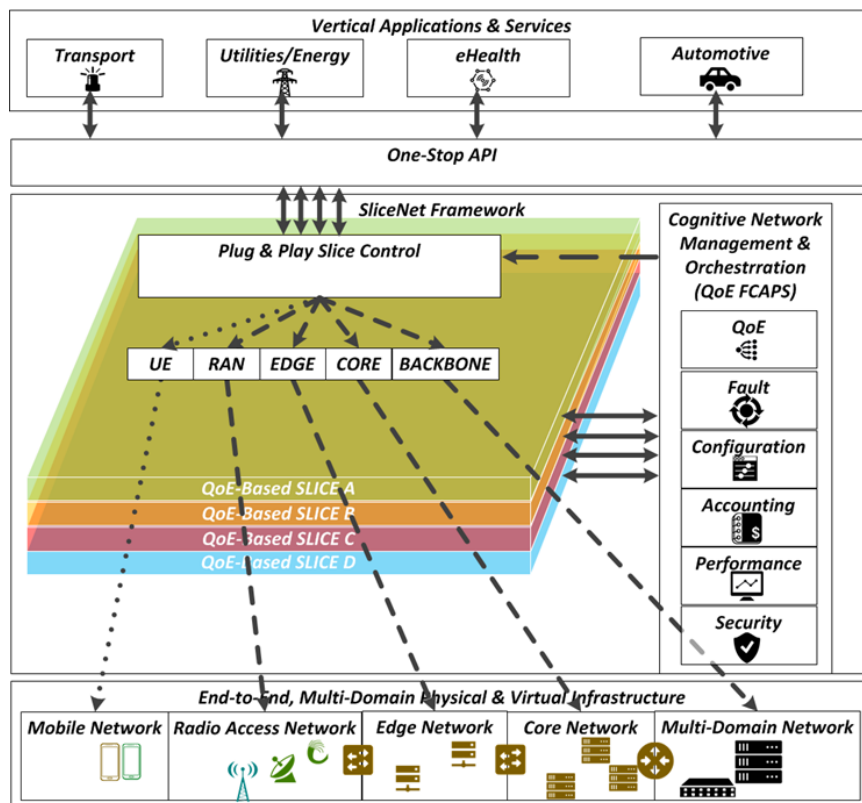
Vertical Applications & Services

Transport

Utilities/Energy

eHealth

Automotive

One-Stop API

SliceNet Framework

Plug & Play Slice Control

UE

RAN

EDGE

CORE

BACKBONE

QoE-Based SLICE A

QoE-Based SLICE B

QoE-Based SLICE C

QoE-Based SLICE D

Cognitive Network Management & Orchestrration (QoE FCAPS)

QoE

Fault

Configuration

Accounting

Performance

Security

End-to-End, Multi-Domain Physical & Virtual Infrastructure

Mobile Network

Radio Access Network

Edge Network

Core Network

Multi-Domain Network